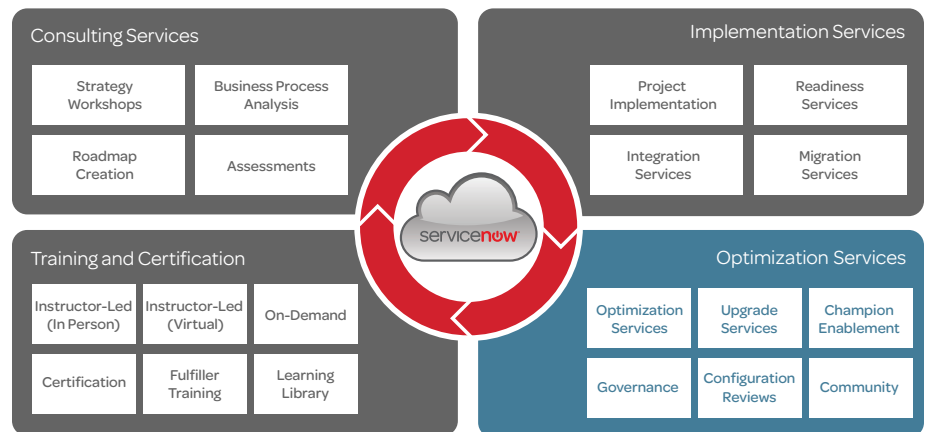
Consulting Services

Strategy Workshops

Business Process Analysis

Roadmap Creation

Assessments

Implementation Services

Project Implementation

Readiness Services

Integration Services

Migration Services

servicenow

Training and Certification

Instructor-Led (In Person)

Instructor-Led (Virtual)

On-Demand

Certification

Fulfiller Training

Learning Library

Optimization Services

Optimization Services

Upgrade Services

Champion Enablement

Governance

Configuration Reviews

Community